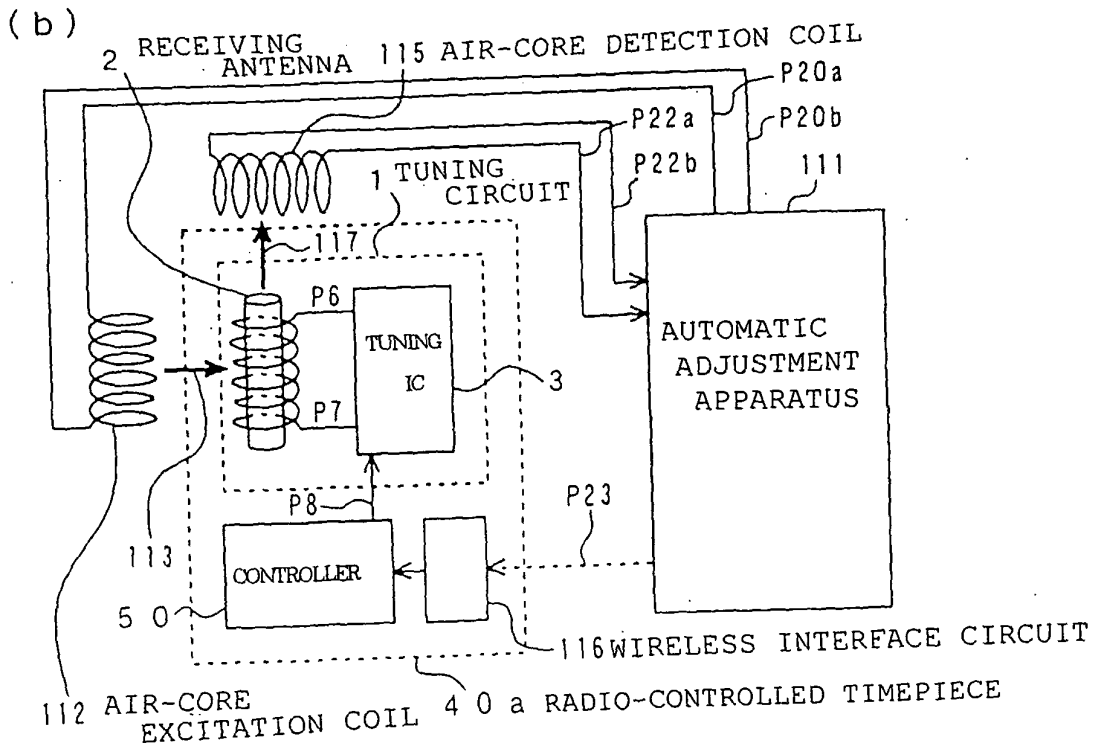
(b)
2 RECEIVING ANTENNA
115 AIR-CORE DETECTION COIL
P20a
P20b
P22a
P22b
1 TUNING CIRCUIT
111
117
P6
TUNING IC
3
AUTOMATIC ADJUSTMENT APPARATUS
P7
P8
P23
113
CONTROLLER
50
116 WIRELESS INTERFACE CIRCUIT
112 AIR-CORE EXCITATION COIL
40a RADIO-CONTROLLED TIMEPIECE